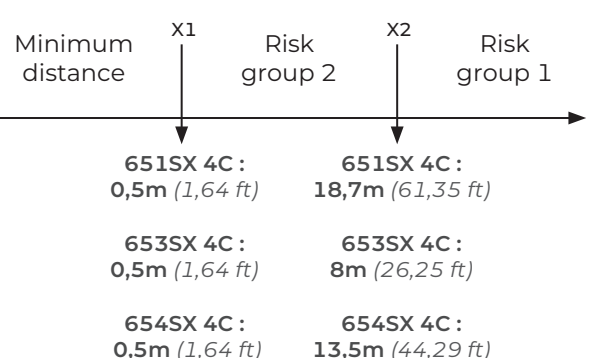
Minimum distance

X1

Risk group 2

X2

Risk group 1

651SX 4C :
0,5m (1,64 ft)

653SX 4C :
0,5m (1,64 ft)

654SX 4C :
0,5m (1,64 ft)

651SX 4C :
18,7m (61,35 ft)

653SX 4C :
8m (26,25 ft)

654SX 4C :
13,5m (44,29 ft)